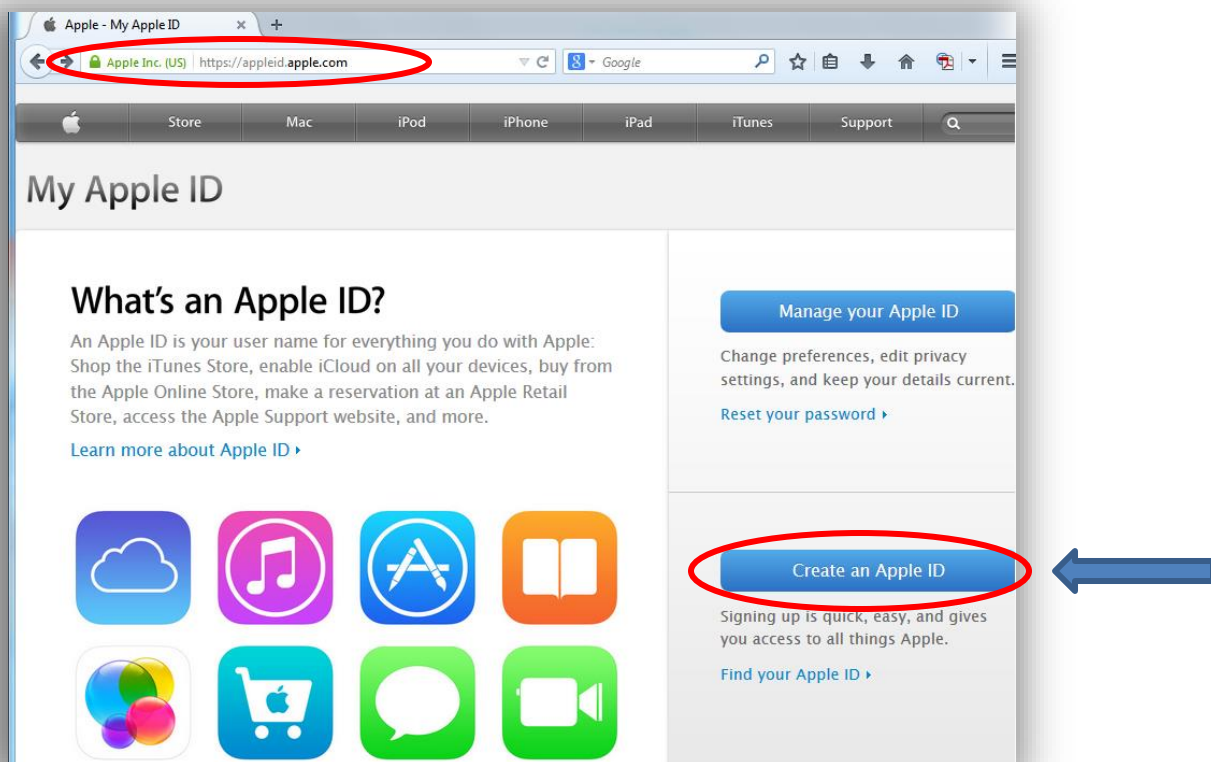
Apple - My Apple ID ×

+

Apple Inc. (US) https://appleid.apple.com

Google

Store Mac iPod iPhone iPad iTunes Support

My Apple ID

What's an Apple ID?

An Apple ID is your user name for everything you do with Apple: Shop the iTunes Store, enable iCloud on all your devices, buy from the Apple Online Store, make a reservation at an Apple Retail Store, access the Apple Support website, and more.

Learn more about Apple ID ›

Manage your Apple ID

Change preferences, edit privacy settings, and keep your details current.

Reset your password ›

Create an Apple ID

Signing up is quick, easy, and gives you access to all things Apple.

Find your Apple ID ›